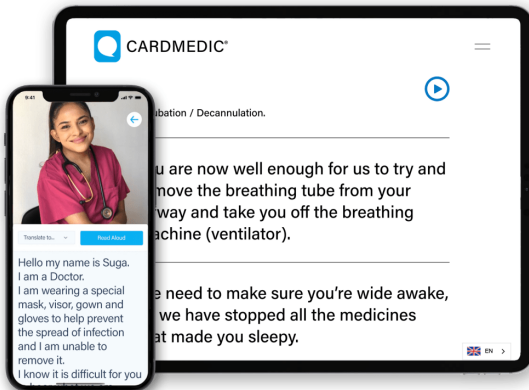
CARDMEDIC®

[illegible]ubation / Decannulation.

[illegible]u are now well enough for us to try and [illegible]move the breathing tube from your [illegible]way and take you off the breathing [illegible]achine (ventilator).

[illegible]e need to make sure you're wide awake, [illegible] we have stopped all the medicines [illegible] made you sleepy.

EN

9:41

Translate to...

Read Aloud

Hello my name is Suga. I am a Doctor. I am wearing a special mask, visor, gown and gloves to help prevent the spread of infection and I am unable to remove it. I know it is difficult for you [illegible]